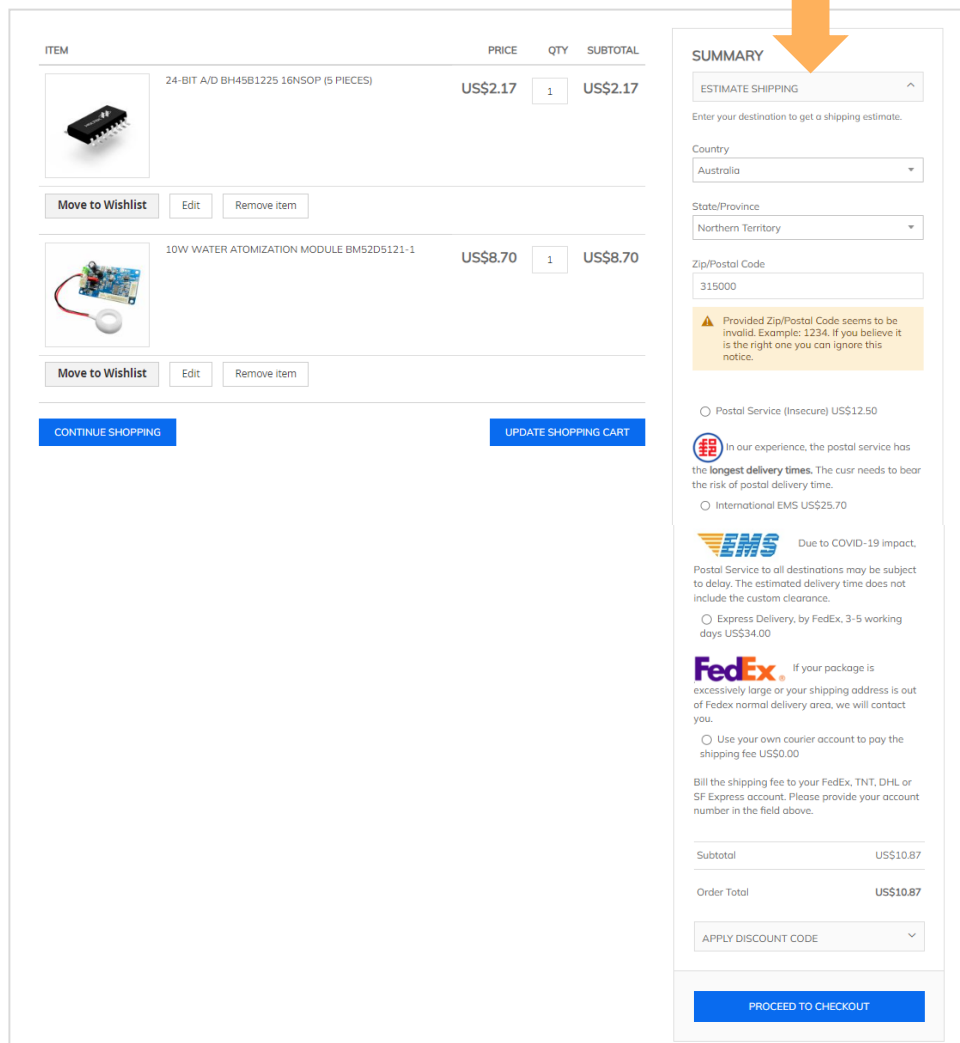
| ITEM | PRICE | QTY | SUBTOTAL |
|---|---|---|---|
| 24-BIT A/D BH45B1225 16NSOP (5 PIECES) | US$2.17 | 1 | US$2.17 |
| 10W WATER ATOMIZATION MODULE BM52D5121-1 | US$8.70 | 1 | US$8.70 |

Move to Wishlist Edit Remove item

Move to Wishlist Edit Remove item

CONTINUE SHOPPING

UPDATE SHOPPING CART

SUMMARY

ESTIMATE SHIPPING

Enter your destination to get a shipping estimate.

Country
Australia

State/Province
Northern Territory

Zip/Postal Code
315000

Provided Zip/Postal Code seems to be invalid. Example: 1234. If you believe it is the right one you can ignore this notice.

Postal Service (Insecure) US$12.50

In our experience, the postal service has the **longest delivery times.** The cusr needs to bear the risk of postal delivery time.

International EMS US$25.70

EMS Due to COVID-19 impact, Postal Service to all destinations may be subject to delay. The estimated delivery time does not include the custom clearance.

Express Delivery, by FedEx, 3-5 working days US$34.00

FedEx. If your package is excessively large or your shipping address is out of Fedex normal delivery area, we will contact you.

Use your own courier account to pay the shipping fee US$0.00

Bill the shipping fee to your FedEx, TNT, DHL or SF Express account. Please provide your account number in the field above.

Subtotal US$10.87

Order Total US$10.87

APPLY DISCOUNT CODE

PROCEED TO CHECKOUT